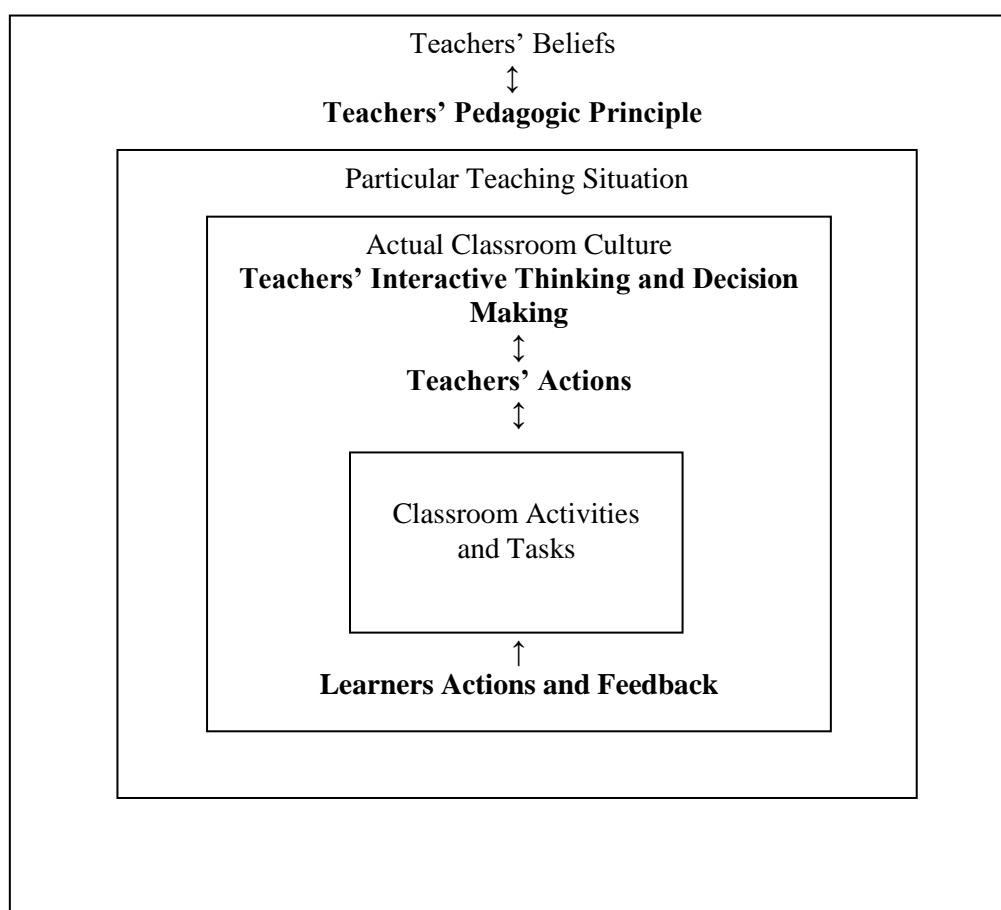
Teachers' Beliefs
↕
**Teachers' Pedagogic Principle**

Particular Teaching Situation

Actual Classroom Culture
**Teachers' Interactive Thinking and Decision Making**
↕
**Teachers' Actions**
↕

Classroom Activities and Tasks

↑
**Learners Actions and Feedback**